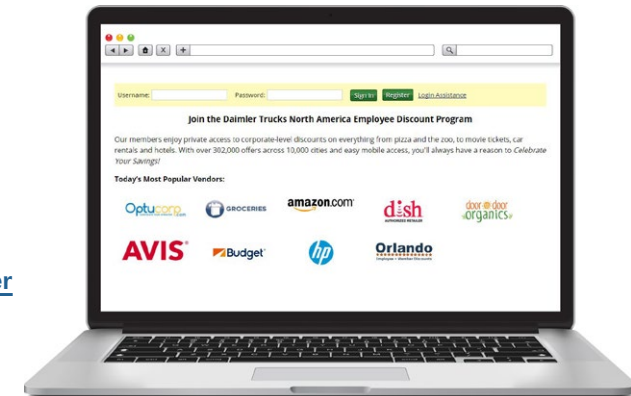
er

Username: Password: Sign In Register Login Assistance

Join the Daimler Trucks North America Employee Discount Program

Our members enjoy private access to corporate-level discounts on everything from pizza and the zoo, to movie tickets, car rentals and hotels. With over 302,000 offers across 10,000 cities and easy mobile access, you'll always have a reason to Celebrate Your Savings!

Today's Most Popular Vendors:

Optucorp GROCERIES amazon.com dish AUTHORIZED RETAILER door to door organics

AVIS Budget hp Orlando Employee & Member Discounts